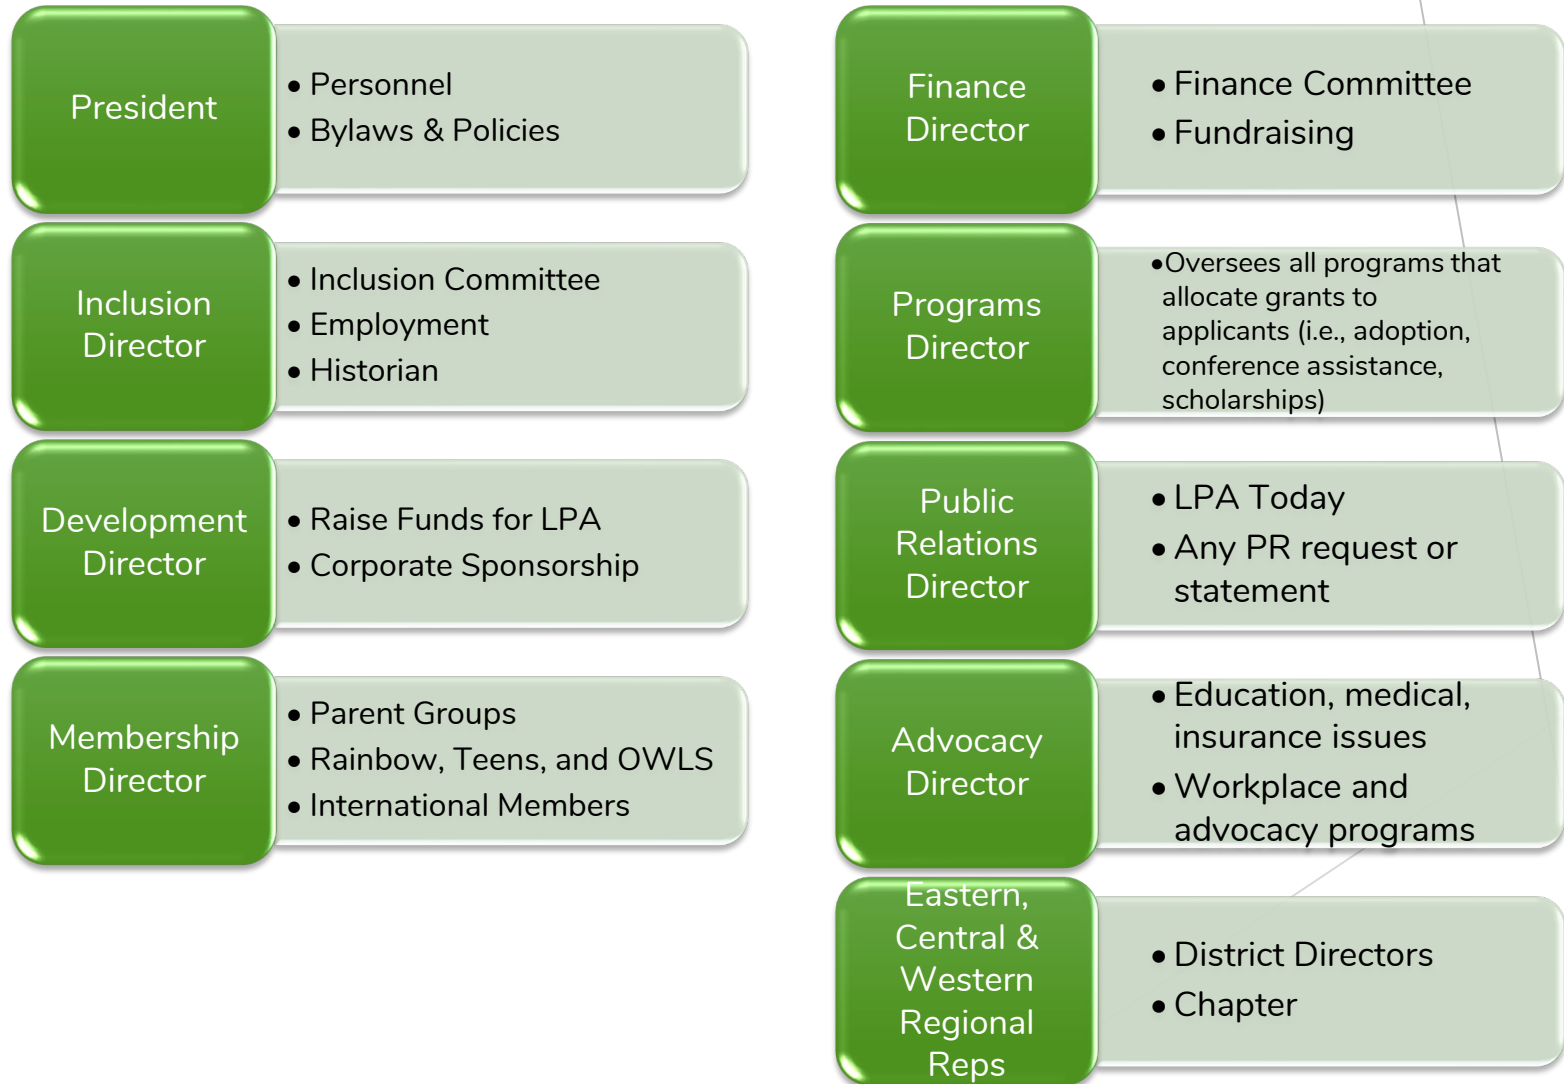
President

• Personnel
• Bylaws & Policies

Inclusion Director

• Inclusion Committee
• Employment
• Historian

Development Director

• Raise Funds for LPA
• Corporate Sponsorship

Membership Director

• Parent Groups
• Rainbow, Teens, and OWLS
• International Members

Finance Director

• Finance Committee
• Fundraising

Programs Director

• Oversees all programs that allocate grants to applicants (i.e., adoption, conference assistance, scholarships)

Public Relations Director

• LPA Today
• Any PR request or statement

Advocacy Director

• Education, medical, insurance issues
• Workplace and advocacy programs

Eastern, Central & Western Regional Reps

• District Directors
• Chapter